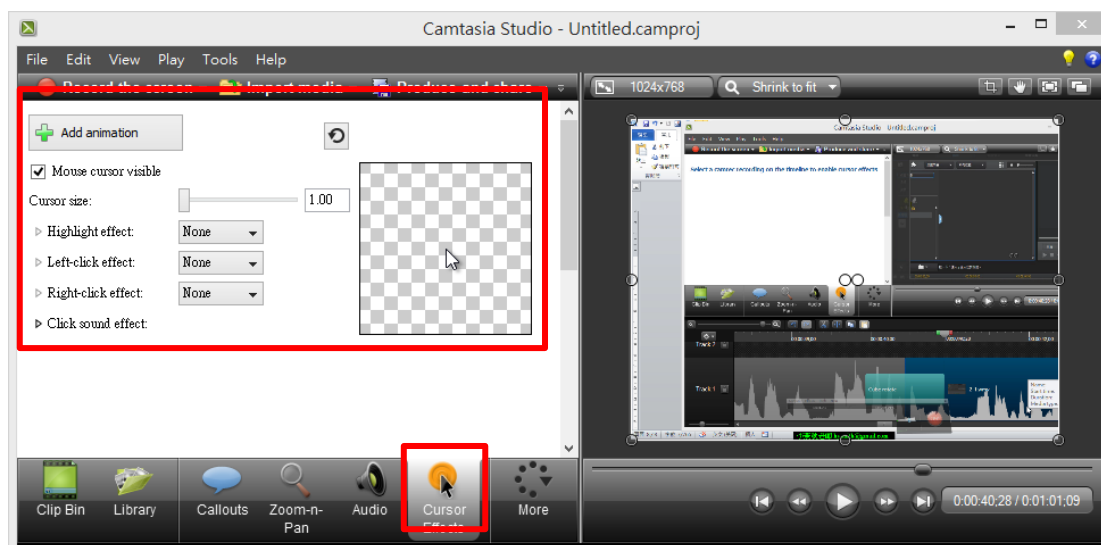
Camtasia Studio - Untitled.camproj

File Edit View Play Tools Help

Record the screen Import media Produce and share

1024x768 Shrink to fit

Add animation

Mouse cursor visible

Cursor size: 1.00

Highlight effect: None

Left-click effect: None

Right-click effect: None

Click sound effect:

Select a cursor recording on the timeline to enable cursor effects.

Clip Bin Library Callouts Zoom-n-Pan Audio Cursor Effects More

0:00:40;28 / 0:01:01;09